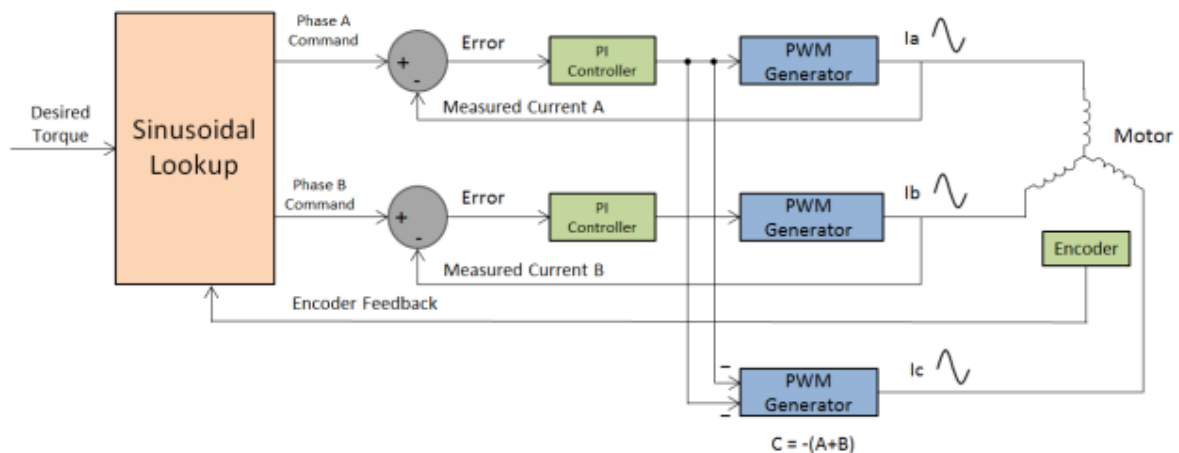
Desired Torque

Sinusoidal Lookup

Phase A Command

+
-

Error

PI Controller

PWM Generator

Ia

Measured Current A

Motor

Phase B Command

+
-

Error

PI Controller

PWM Generator

Ib

Encoder

Measured Current B

Encoder Feedback

-
-

PWM Generator

Ic

C = -(A+B)